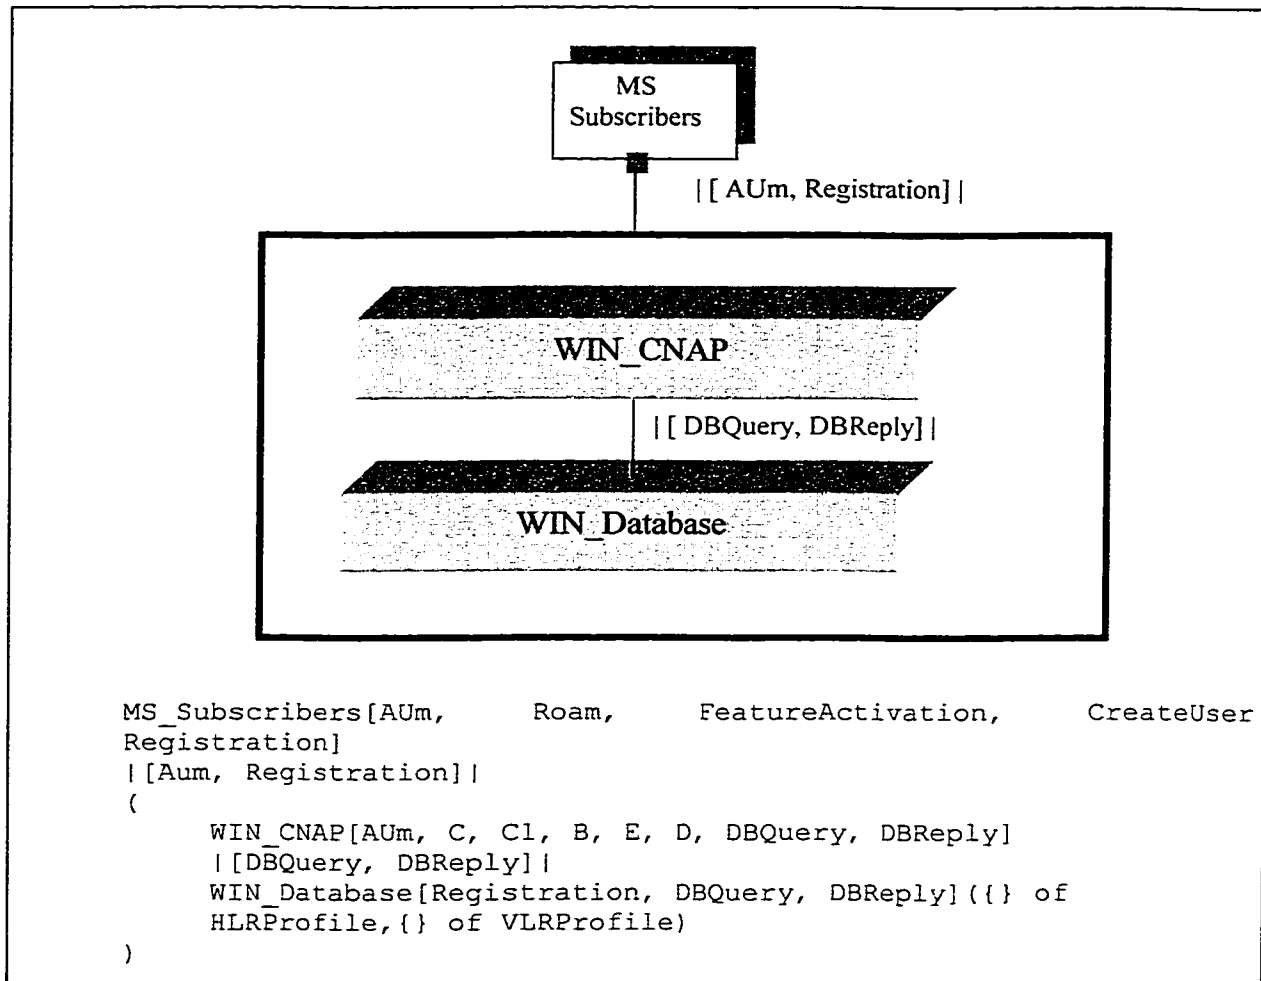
MS Subscribers

|[ AUm, Registration] |

WIN_CNAP

| [ DBQuery, DBReply] |

WIN_Database

MS_Subscribers[AUm, Roam, FeatureActivation, CreateUser Registration]
|[Aum, Registration]|
(
WIN_CNAP[AUm, C, C1, B, E, D, DBQuery, DBReply]
|[DBQuery, DBReply]|
WIN_Database[Registration, DBQuery, DBReply]({} of HLRProfile,{} of VLRProfile)
)